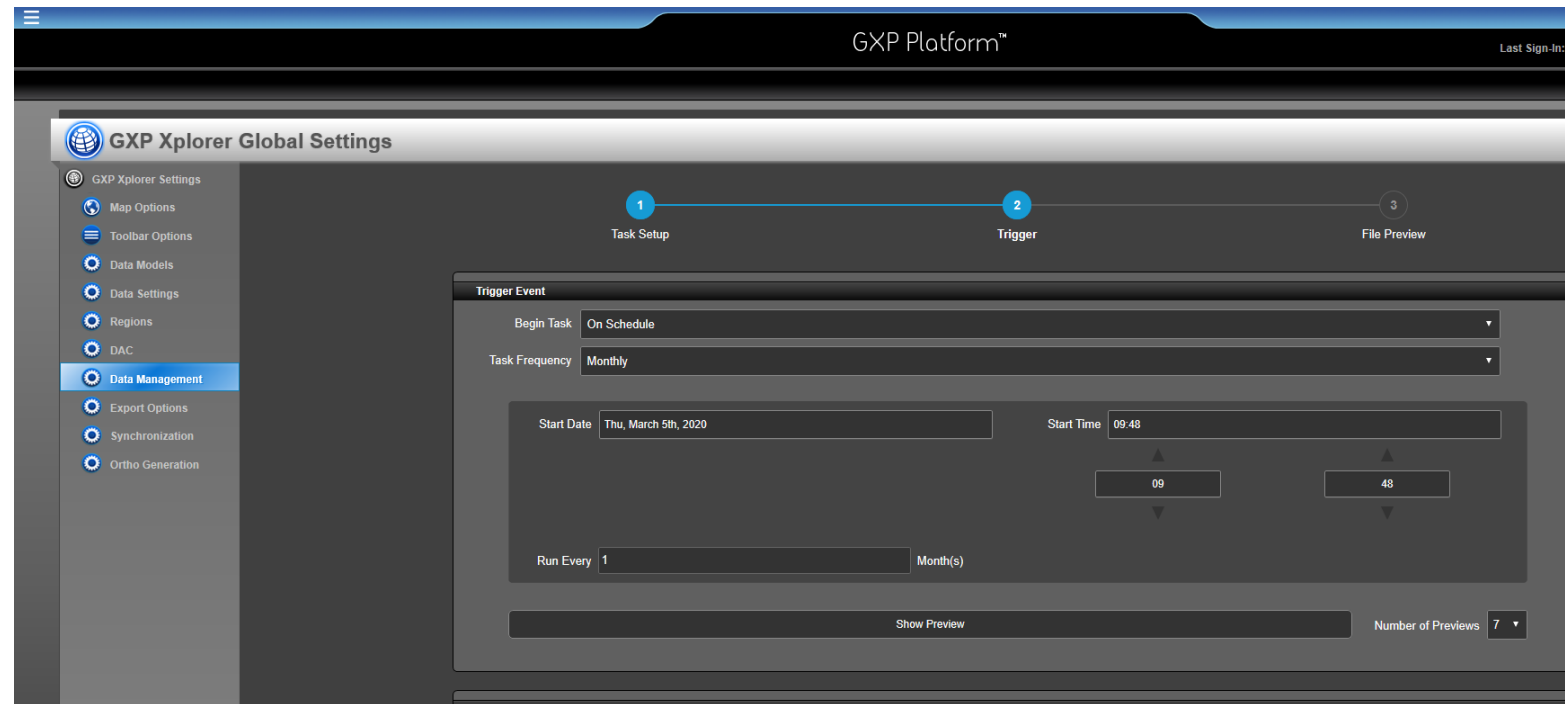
GXP Platform™

Last Sign-In:

GXP Xplorer Global Settings

GXP Xplorer Settings
Map Options
Toolbar Options
Data Models
Data Settings
Regions
DAC
Data Management
Export Options
Synchronization
Ortho Generation

1
Task Setup
2
Trigger
3
File Preview

Trigger Event

Begin Task On Schedule
Task Frequency Monthly

Start Date Thu, March 5th, 2020
Start Time 09:48
09
48

Run Every 1 Month(s)

Show Preview

Number of Previews 7